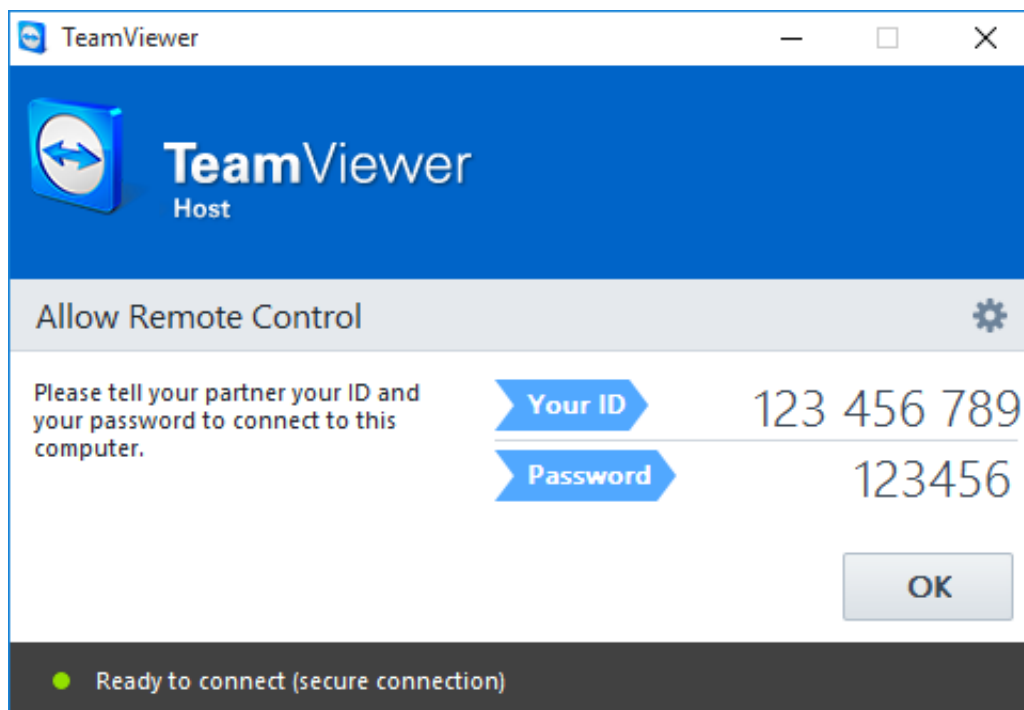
TeamViewer

TeamViewer
Host

Allow Remote Control

Please tell your partner your ID and your password to connect to this computer.

Your ID 123 456 789

Password 123456

OK

Ready to connect (secure connection)